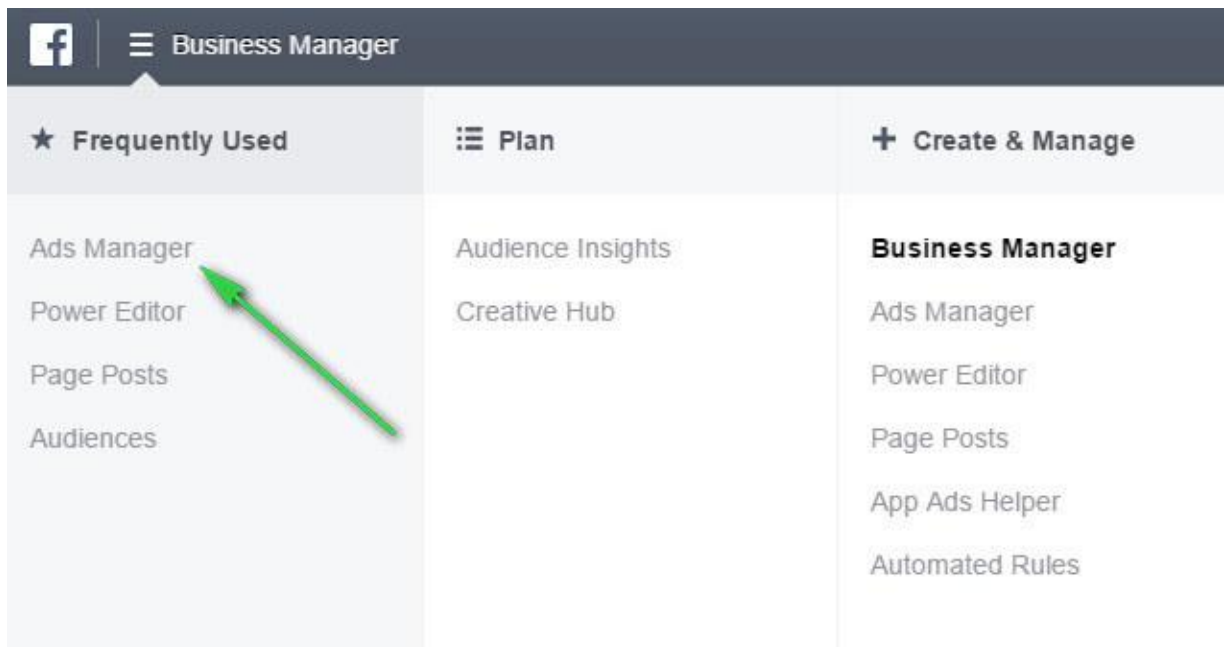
f Business Manager

Frequently Used

Ads Manager
Power Editor
Page Posts
Audiences

Plan

Audience Insights
Creative Hub

Create & Manage

Business Manager
Ads Manager
Power Editor
Page Posts
App Ads Helper
Automated Rules